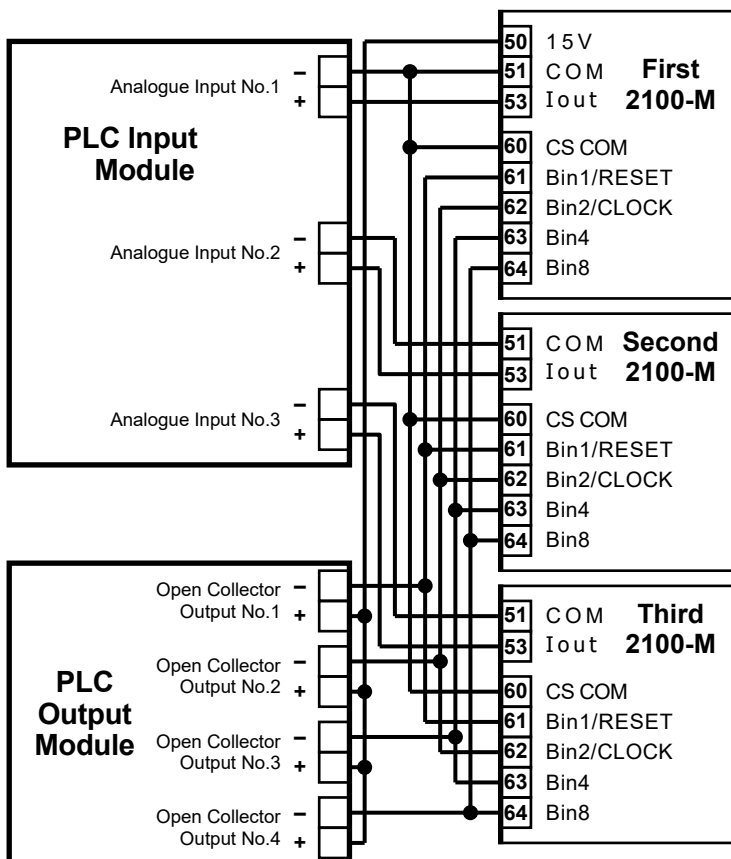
PLC Input Module

Analogue Input No.1 – +

Analogue Input No.2 – +

Analogue Input No.3 – +

PLC Output Module

Open Collector Output No.1 – +

Open Collector Output No.2 – +

Open Collector Output No.3 – +

Open Collector Output No.4 – +

First 2100-M

50 15V
51 COM
53 Iout
60 CS COM
61 Bin1/RESET
62 Bin2/CLOCK
63 Bin4
64 Bin8

Second 2100-M

51 COM
53 Iout
60 CS COM
61 Bin1/RESET
62 Bin2/CLOCK
63 Bin4
64 Bin8

Third 2100-M

51 COM
53 Iout
60 CS COM
61 Bin1/RESET
62 Bin2/CLOCK
63 Bin4
64 Bin8